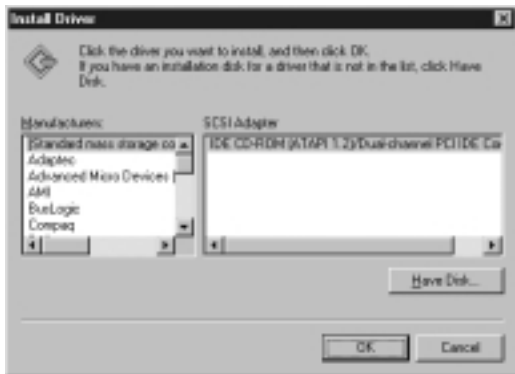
Install Driver

Click the driver you want to install, and then click OK. If you have an installation disk for a driver that is not in the list, click Have Disk.

Manufacturers:

(Standard mass storage co
Adaptec
Advanced Micro Devices (
AMI
BusLogic
Compaq

SCSI Adapter

IDE CD-ROM (ATAPI 1.2)/Dual-channel PCI IDE Co

Have Disk...

OK

Cancel